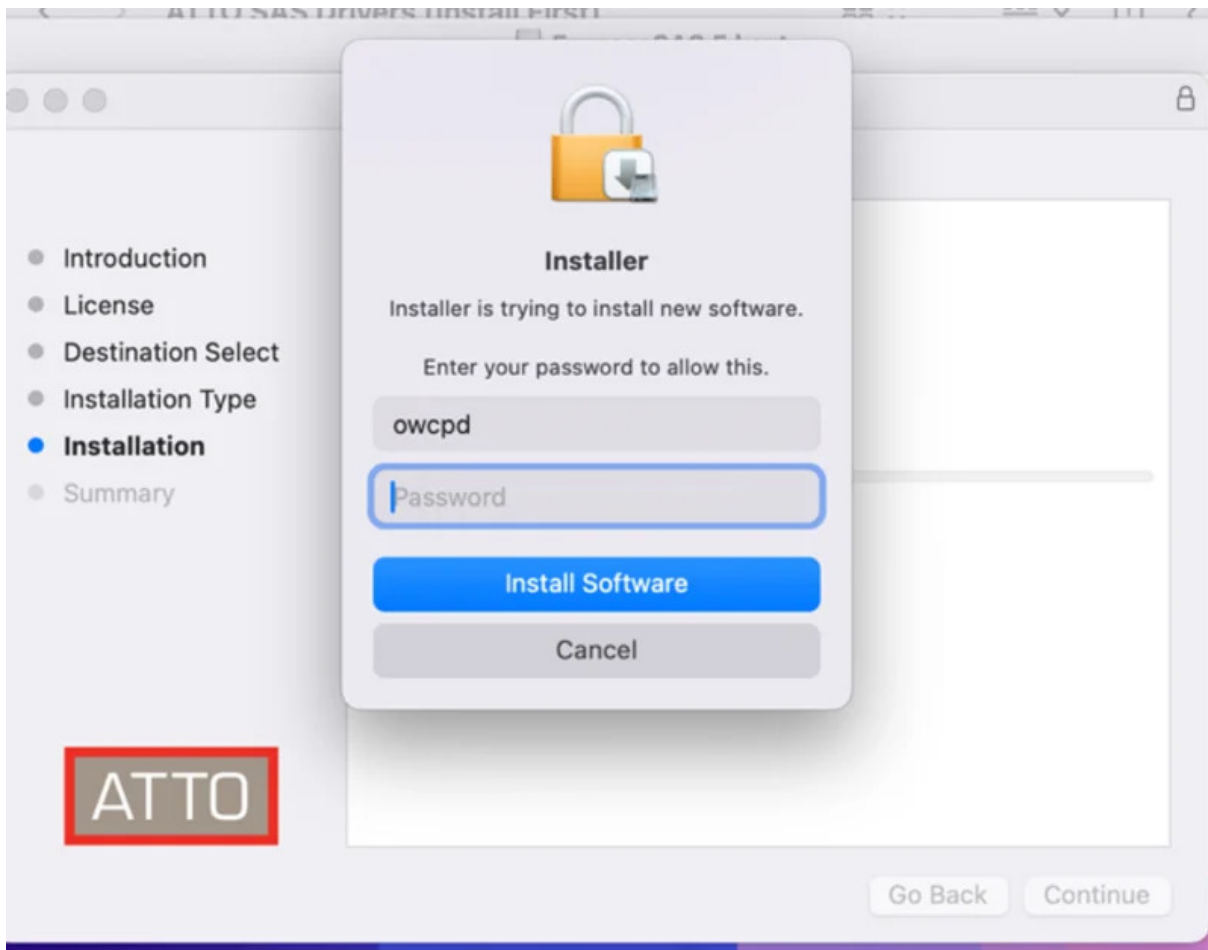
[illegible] ATTO SAS Drivers Install First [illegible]

Introduction
License
Destination Select
Installation Type
Installation
Summary

Installer

Installer is trying to install new software.

Enter your password to allow this.

owcpd

Password

Install Software

Cancel

ATTO

Go Back

Continue